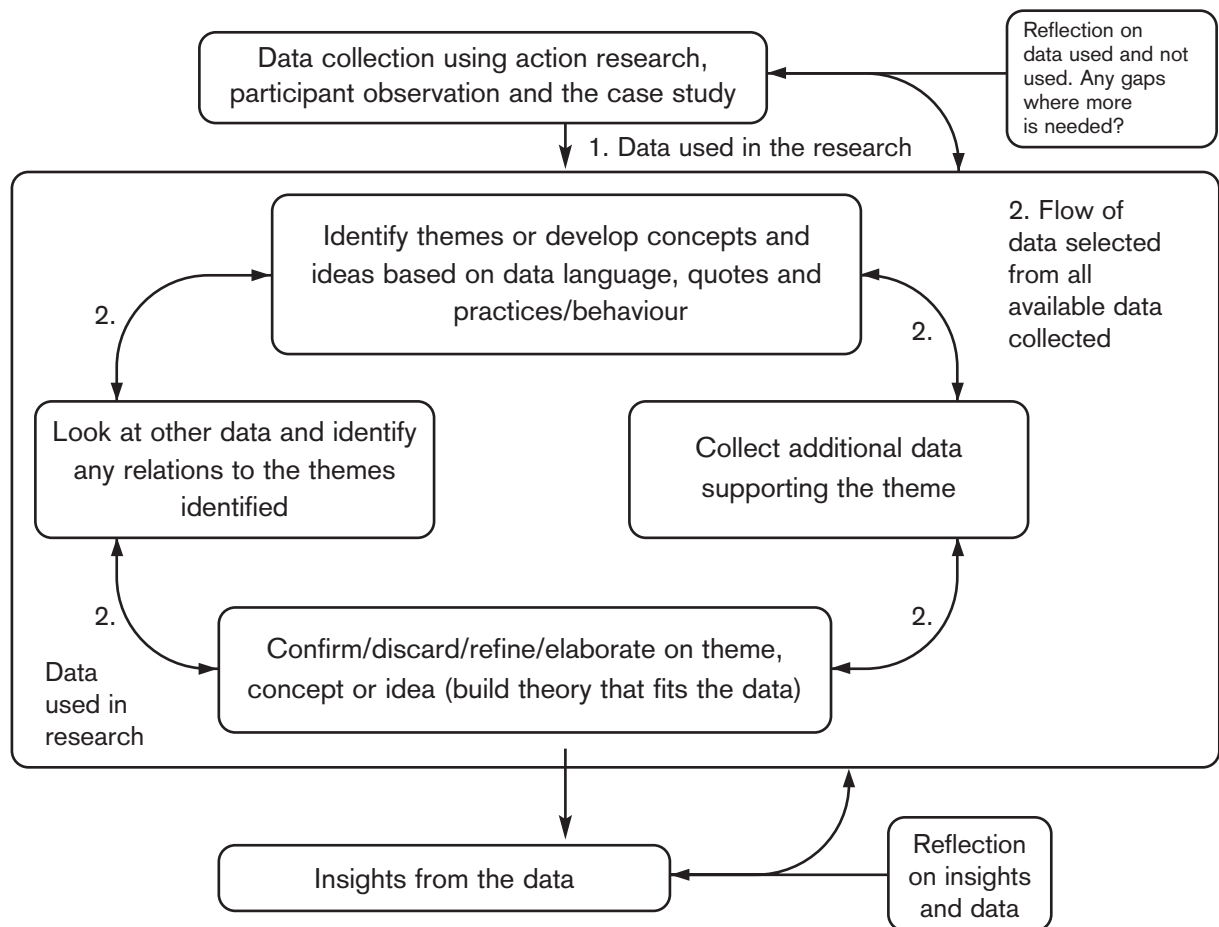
Data collection using action research, participant observation and the case study

Reflection on data used and not used. Any gaps where more is needed?

1. Data used in the research

Identify themes or develop concepts and ideas based on data language, quotes and practices/behaviour

2. Flow of data selected from all available data collected

2.

2.

Look at other data and identify any relations to the themes identified

Collect additional data supporting the theme

2.

2.

Confirm/discard/refine/elaborate on theme, concept or idea (build theory that fits the data)

Data used in research

Insights from the data

Reflection on insights and data